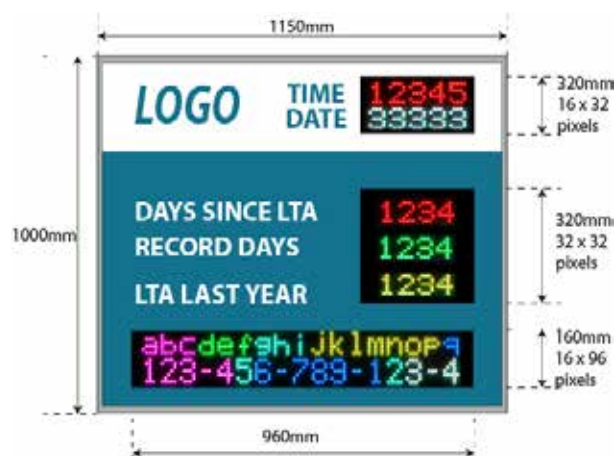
1150mm

LOGO

TIME
DATE

12345
33333

320mm
16 x 32
pixels

1000mm

DAYS SINCE LTA
RECORD DAYS
LTA LAST YEAR

1234
1234
1234

320mm
32 x 32
pixels

abcdefghiJklmnopq
123-456-789-123-4

160mm
16 x 96
pixels

960mm